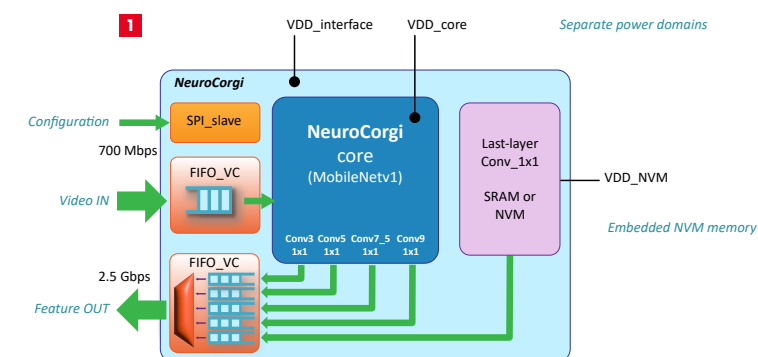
1

VDD_interface

VDD_core

Separate power domains

NeuroCorgi

Configuration

SPI_slave

700 Mbps

FIFO_VC

Video IN

NeuroCorgi core (MobileNetv1)

Conv3 1x1

Conv5 1x1

Conv7_5 1x1

Conv9 1x1

Last-layer Conv_1x1

SRAM or NVM

VDD_NVM

Embedded NVM memory

FIFO_VC

2.5 Gbps

Feature OUT